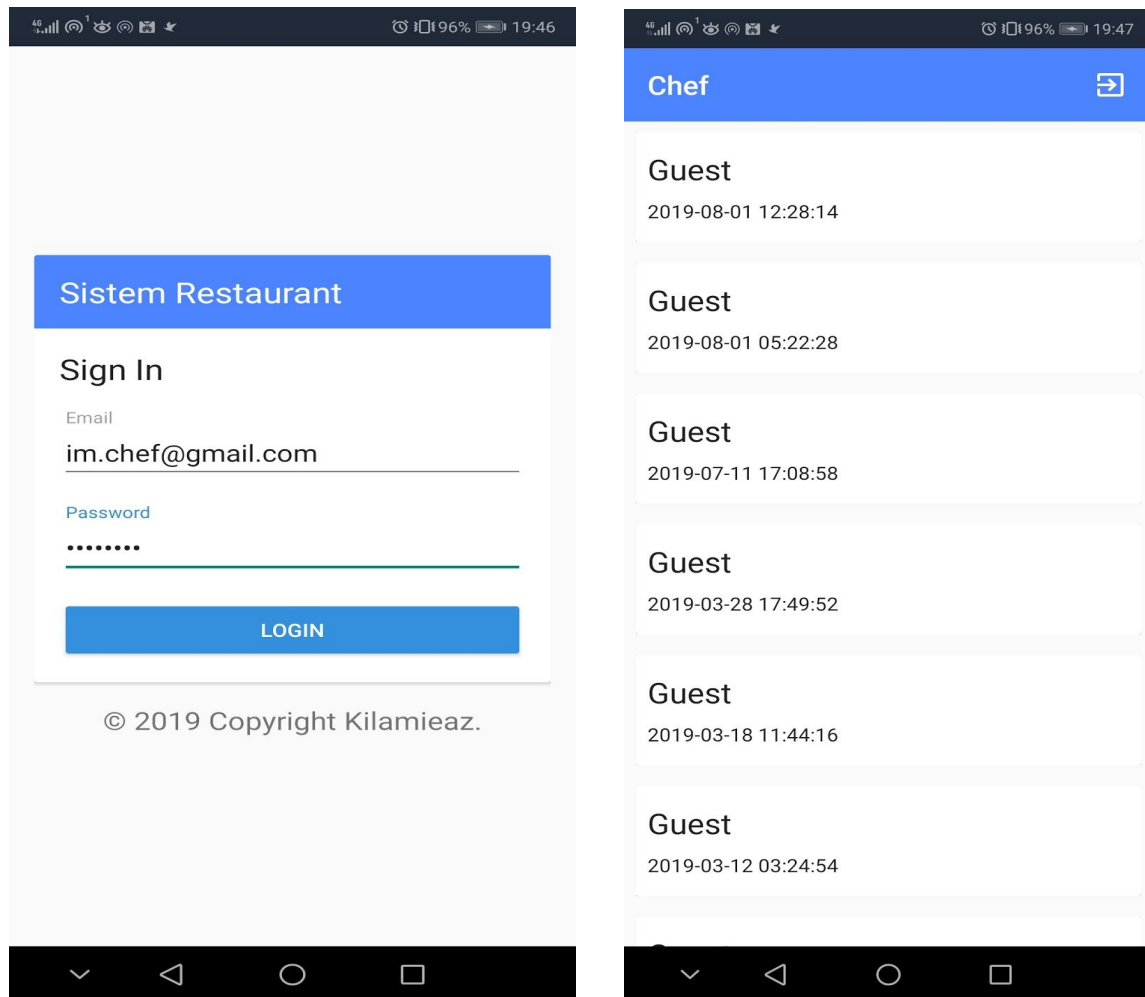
96% 19:46

Sistem Restaurant

Sign In

Email

im.chef@gmail.com

Password

••••••••

LOGIN

© 2019 Copyright Kilamieaz.

96% 19:47

Chef

Guest
2019-08-01 12:28:14

Guest
2019-08-01 05:22:28

Guest
2019-07-11 17:08:58

Guest
2019-03-28 17:49:52

Guest
2019-03-18 11:44:16

Guest
2019-03-12 03:24:54